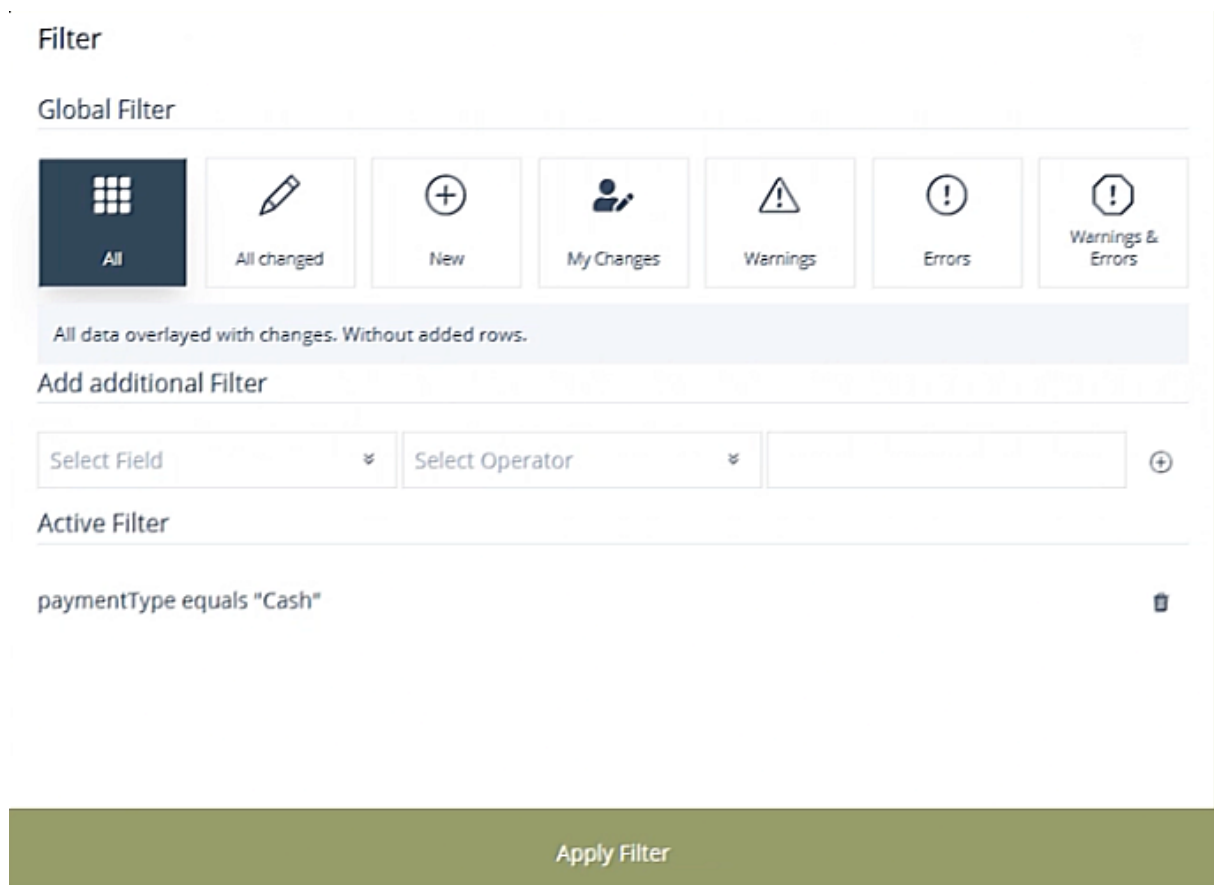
Filter

Global Filter

All

All changed

New

My Changes

Warnings

Errors

Warnings & Errors

All data overlayed with changes. Without added rows.

Add additional Filter

Select Field

Select Operator

Active Filter

paymentType equals "Cash"

Apply Filter